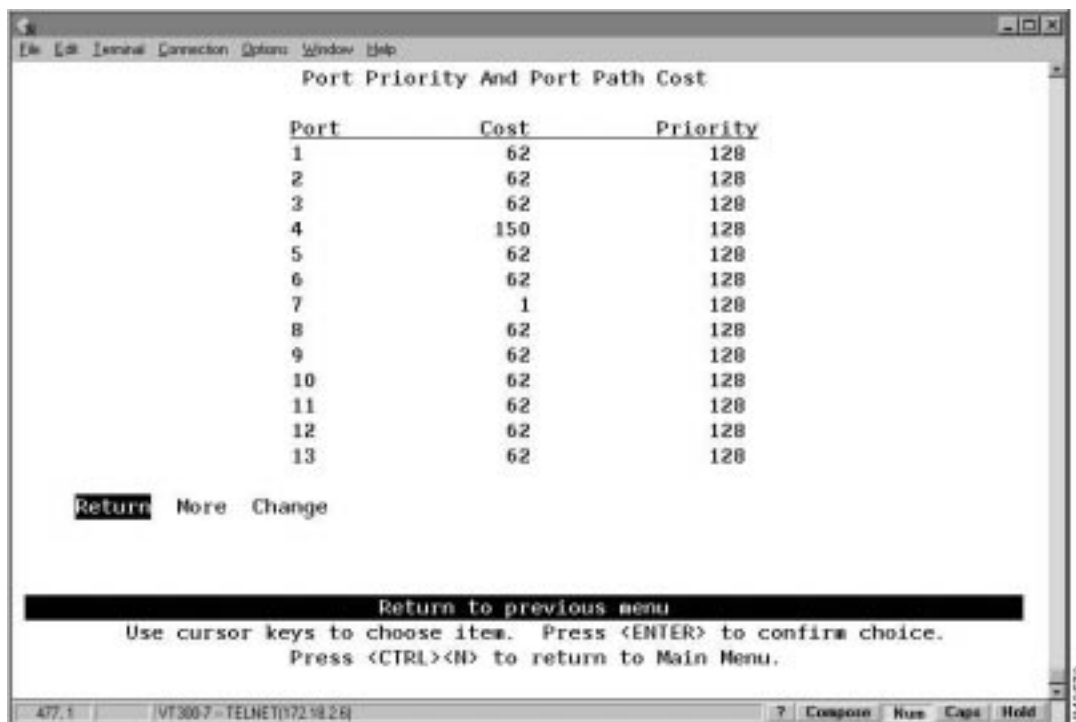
File Edit Terminal Connection Options Window Help

Port Priority And Port Path Cost

| Port | Cost | Priority |
|---|---|---|
| 1 | 62 | 128 |
| 2 | 62 | 128 |
| 3 | 62 | 128 |
| 4 | 150 | 128 |
| 5 | 62 | 128 |
| 6 | 62 | 128 |
| 7 | 1 | 128 |
| 8 | 62 | 128 |
| 9 | 62 | 128 |
| 10 | 62 | 128 |
| 11 | 62 | 128 |
| 12 | 62 | 128 |
| 13 | 62 | 128 |

Return More Change

Return to previous menu
Use cursor keys to choose item. Press <ENTER> to confirm choice.
Press <CTRL><N> to return to Main Menu.

477, 1 VT300-7 - TELNET(172.18.2.6) ? Compose Num Caps Hold